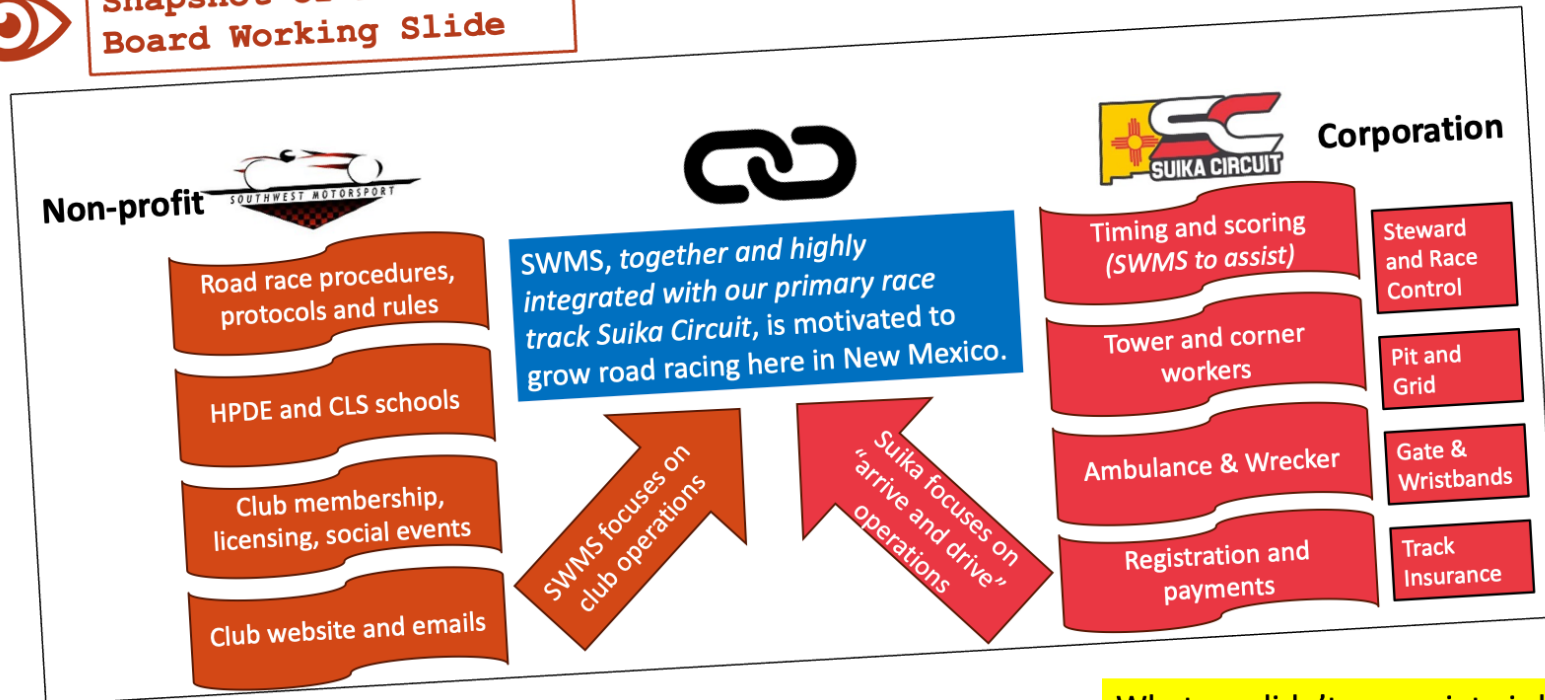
Snapshot of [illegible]
Board Working Slide

Non-profit

SOUTHWEST MOTORSPORT

Road race procedures, protocols and rules

HPDE and CLS schools

Club membership, licensing, social events

Club website and emails

SWMS, *together and highly integrated with our primary race track Suika Circuit*, is motivated to grow road racing here in New Mexico.

SWMS focuses on club operations

Suika focuses on "arrive and drive" operations

SC SUIKA CIRCUIT

Corporation

Timing and scoring *(SWMS to assist)*

Tower and corner workers

Ambulance & Wrecker

Registration and payments

Steward and Race Control

Pit and Grid

Gate & Wristbands

Track Insurance

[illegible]